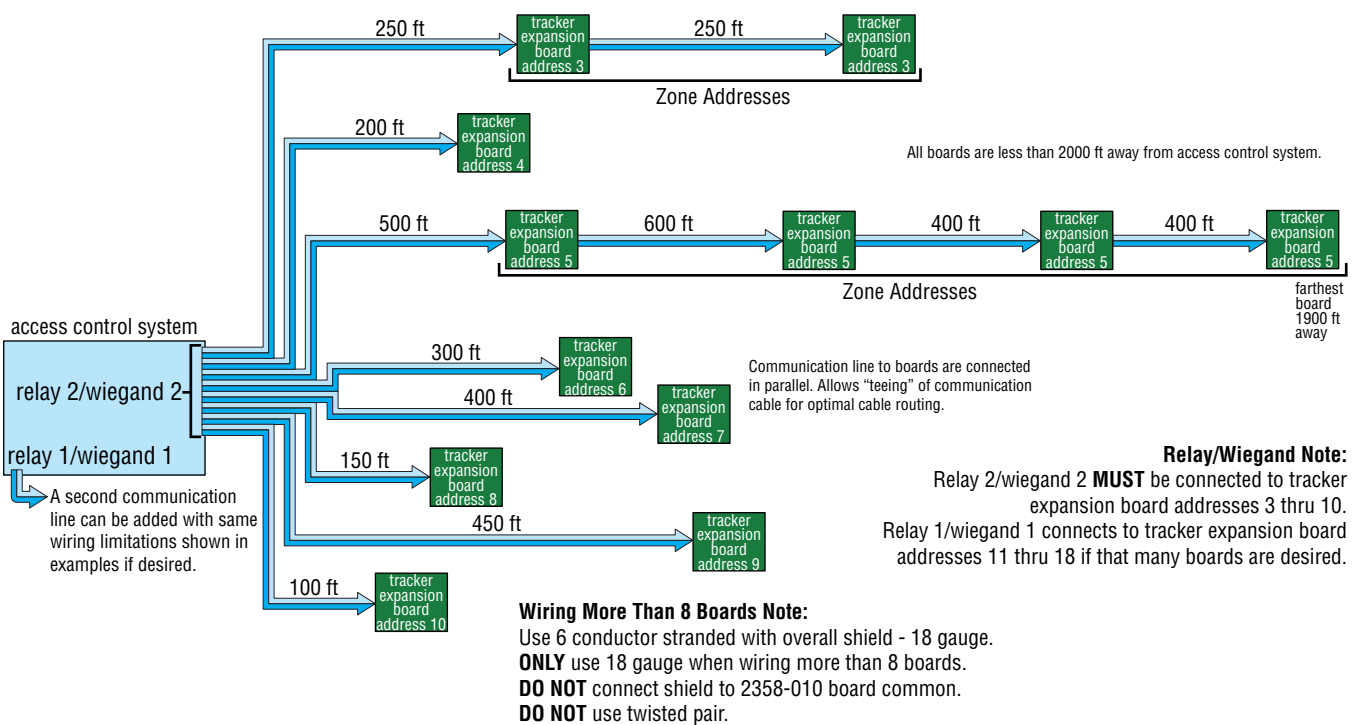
250 ft

tracker expansion board address 3

250 ft

tracker expansion board address 3

Zone Addresses

200 ft

tracker expansion board address 4

All boards are less than 2000 ft away from access control system.

500 ft

tracker expansion board address 5

600 ft

tracker expansion board address 5

400 ft

tracker expansion board address 5

400 ft

tracker expansion board address 5

Zone Addresses

farthest board 1900 ft away

access control system

relay 2/wiegand 2

relay 1/wiegand 1

300 ft

tracker expansion board address 6

400 ft

tracker expansion board address 7

Communication line to boards are connected in parallel. Allows "teeing" of communication cable for optimal cable routing.

150 ft

tracker expansion board address 8

Relay/Wiegand Note:
Relay 2/wiegand 2 **MUST** be connected to tracker expansion board addresses 3 thru 10.
Relay 1/wiegand 1 connects to tracker expansion board addresses 11 thru 18 if that many boards are desired.

A second communication line can be added with same wiring limitations shown in examples if desired.

450 ft

tracker expansion board address 9

100 ft

tracker expansion board address 10

Wiring More Than 8 Boards Note:
Use 6 conductor stranded with overall shield - 18 gauge.
**ONLY** use 18 gauge when wiring more than 8 boards.
**DO NOT** connect shield to 2358-010 board common.
**DO NOT** use twisted pair.